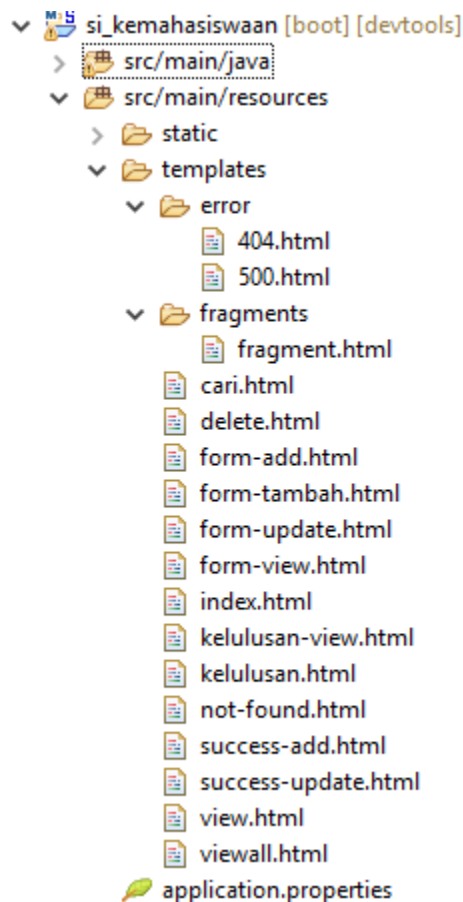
si_kemahasiswaan [boot] [devtools]
src/main/java
src/main/resources
static
templates
error
404.html
500.html
fragments
fragment.html
cari.html
delete.html
form-add.html
form-tambah.html
form-update.html
form-view.html
index.html
kelulusan-view.html
kelulusan.html
not-found.html
success-add.html
success-update.html
view.html
viewall.html
application.properties